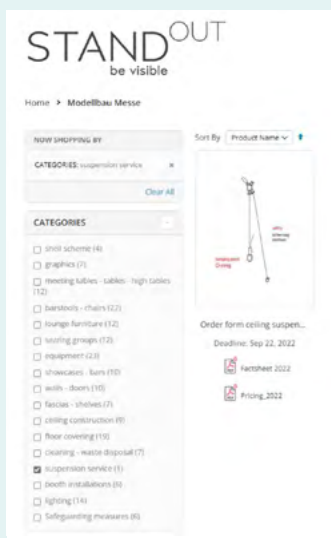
STANDOUT
be visible

Home > Modellbau Messe

NOW SHOPPING BY

CATEGORIES: suspension service ×

Clear All

CATEGORIES

☐ shell scheme (4)
☐ graphics (7)
☐ meeting tables - tables - high tables (12)
☐ barstools - chairs (22)
☐ lounge furniture (12)
☐ seating groups (12)
☐ equipment (23)
☐ showcases - bars (10)
☐ walls - doors (10)
☐ fascias - shelves (7)
☐ ceiling construction (9)
☐ floor covering (19)
☐ cleaning - waste disposal (7)
☑ suspension service (1)
☐ booth installations (6)
☐ lighting (14)
☐ Safeguarding measures (6)

Sort By Product Name ∨ ↑

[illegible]
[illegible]

Order form ceiling suspen...

Deadline: Sep 22, 2022

Factsheet 2022

Pricing_2022